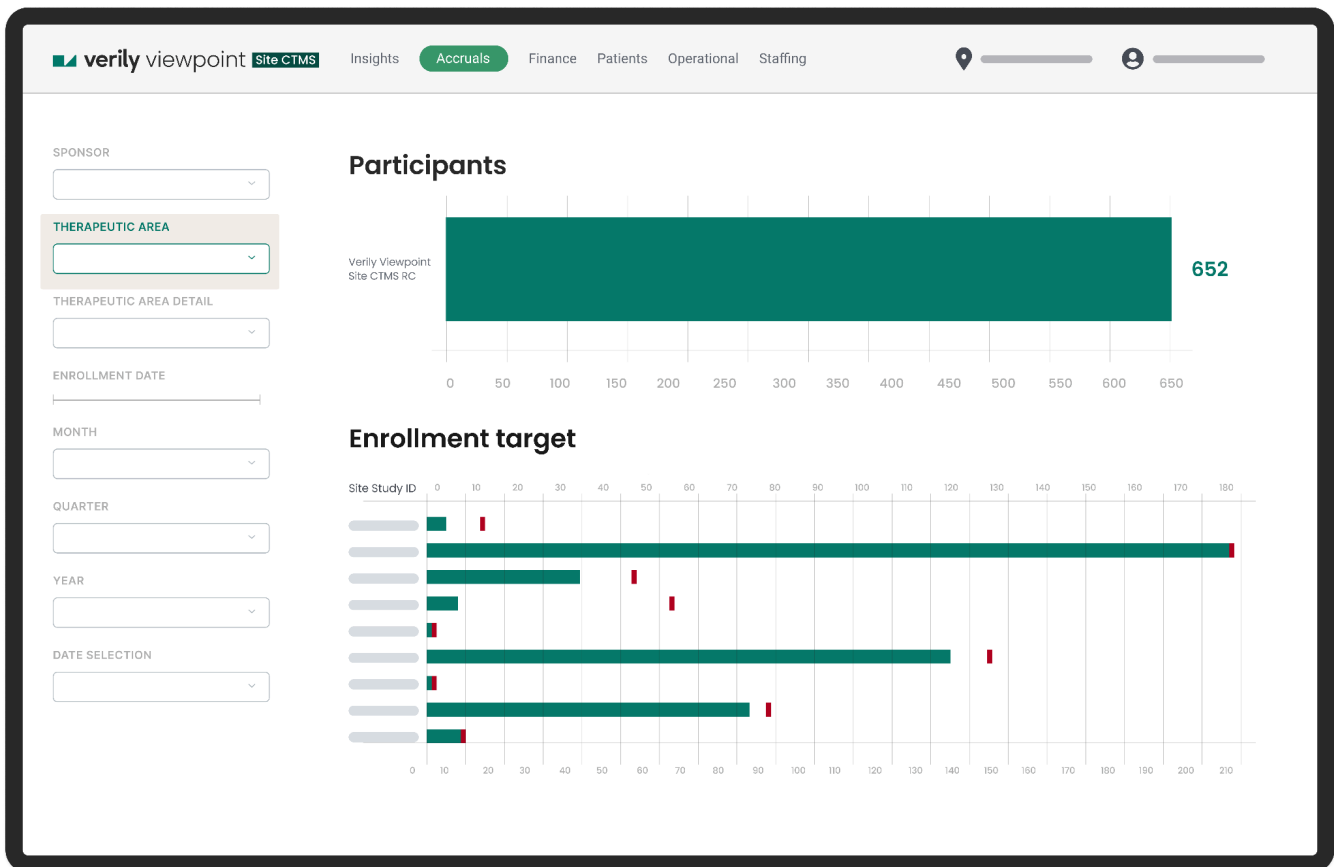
verily viewpoint Site CTMS

Insights Accruals Finance Patients Operational Staffing

SPONSOR

THERAPEUTIC AREA

THERAPEUTIC AREA DETAIL

ENROLLMENT DATE

MONTH

QUARTER

YEAR

DATE SELECTION

Participants

Verily Viewpoint Site CTMS RC

652

0 50 100 150 200 250 300 350 400 450 500 550 600 650

Enrollment target

Site Study ID

0 10 20 30 40 50 60 70 80 90 100 110 120 130 140 150 160 170 180

0 10 20 30 40 50 60 70 80 90 100 110 120 130 140 150 160 170 180 190 200 210